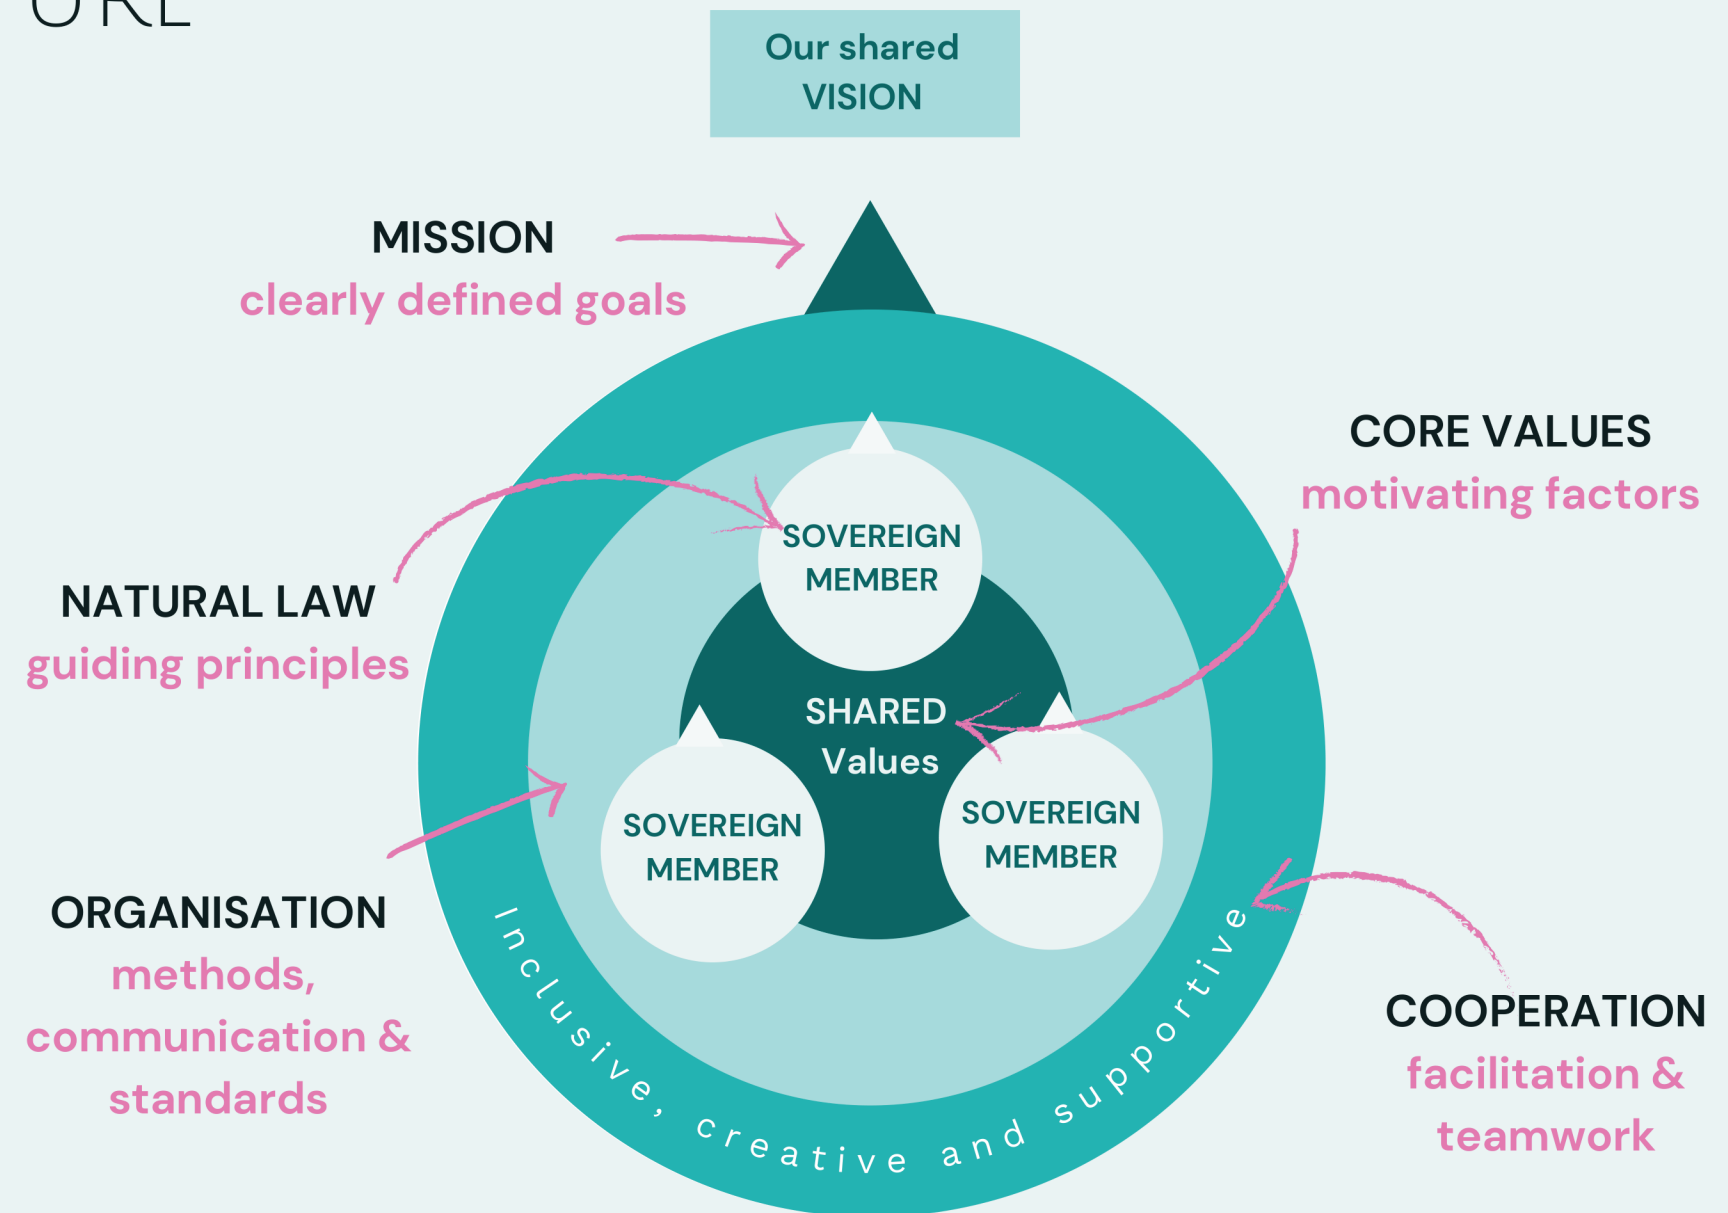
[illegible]URE

Our shared VISION

MISSION
clearly defined goals

CORE VALUES
motivating factors

NATURAL LAW
guiding principles

SOVEREIGN MEMBER

SHARED Values

SOVEREIGN MEMBER

SOVEREIGN MEMBER

ORGANISATION
methods, communication & standards

Inclusive, creative and supportive

COOPERATION
facilitation & teamwork